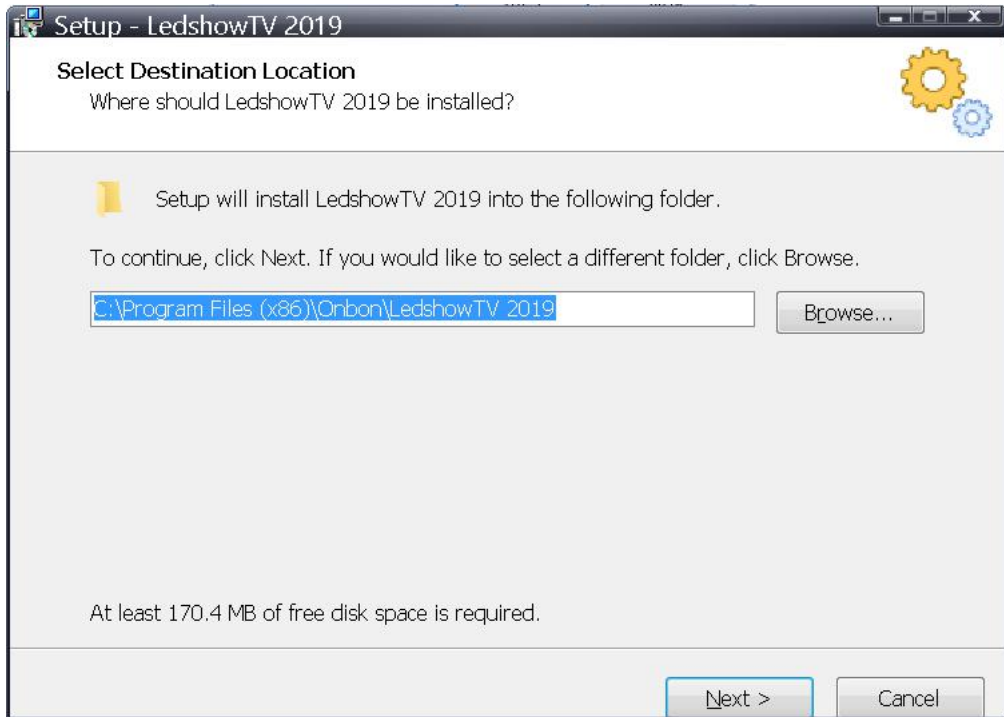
Setup - LedshowTV 2019

Select Destination Location
Where should LedshowTV 2019 be installed?

Setup will install LedshowTV 2019 into the following folder.

To continue, click Next. If you would like to select a different folder, click Browse.

C:\Program Files (x86)\Onbon\LedshowTV 2019

Browse...

At least 170.4 MB of free disk space is required.

Next >

Cancel